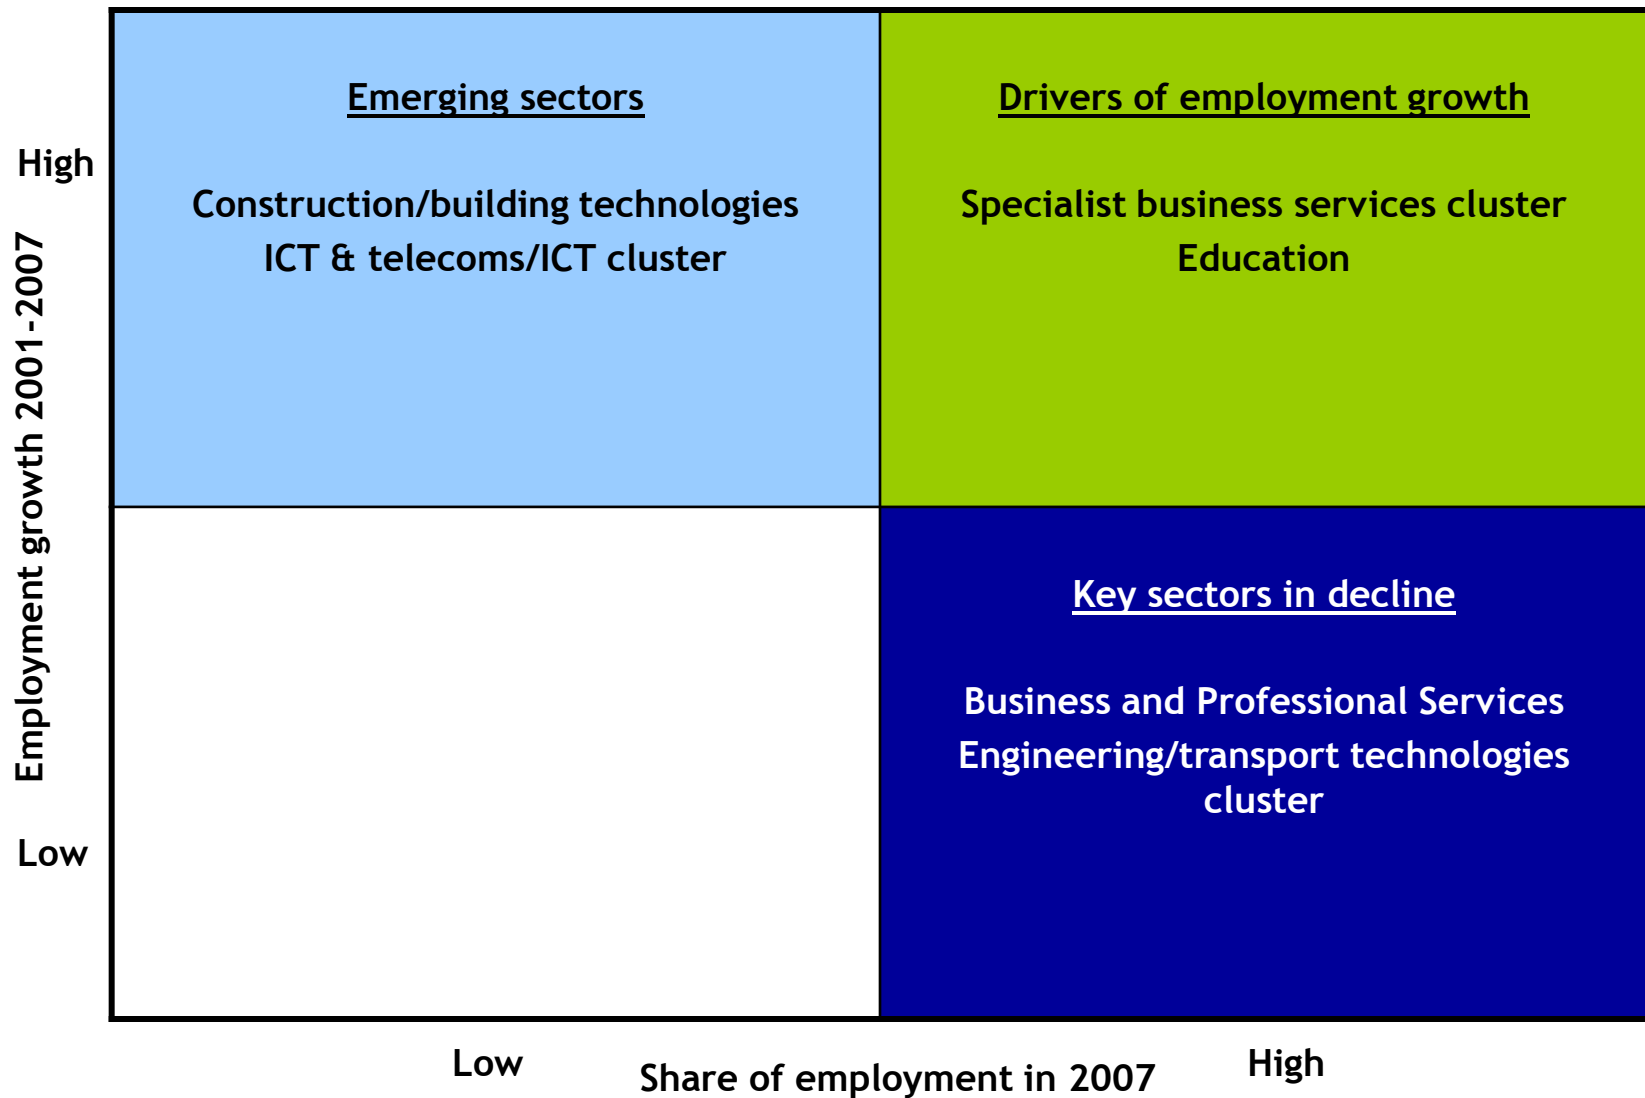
Employment growth 2001-2007

High

Low

Emerging sectors

Construction/building technologies
ICT & telecoms/ICT cluster

Drivers of employment growth

Specialist business services cluster
Education

Key sectors in decline

Business and Professional Services
Engineering/transport technologies cluster

Low

Share of employment in 2007

High